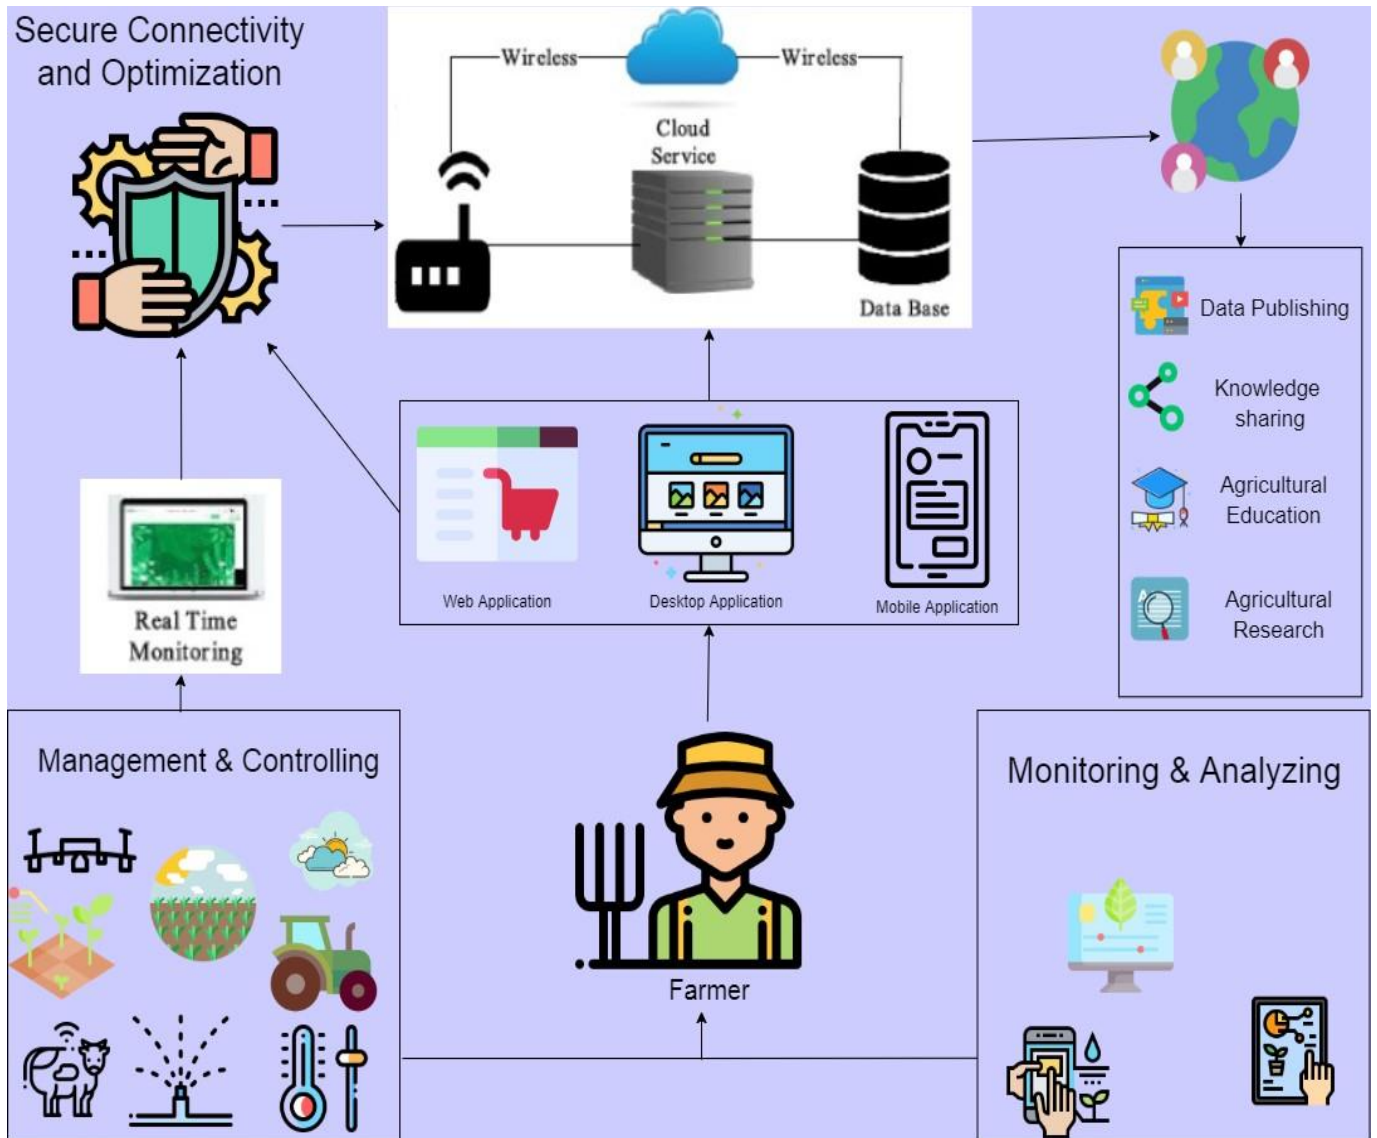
Secure Connectivity and Optimization

Wireless

Wireless

Cloud Service

Data Base

Data Publishing

Knowledge sharing

Agricultural Education

Agricultural Research

Real Time Monitoring

Web Application

Desktop Application

Mobile Application

Management & Controlling

Farmer

Monitoring & Analyzing